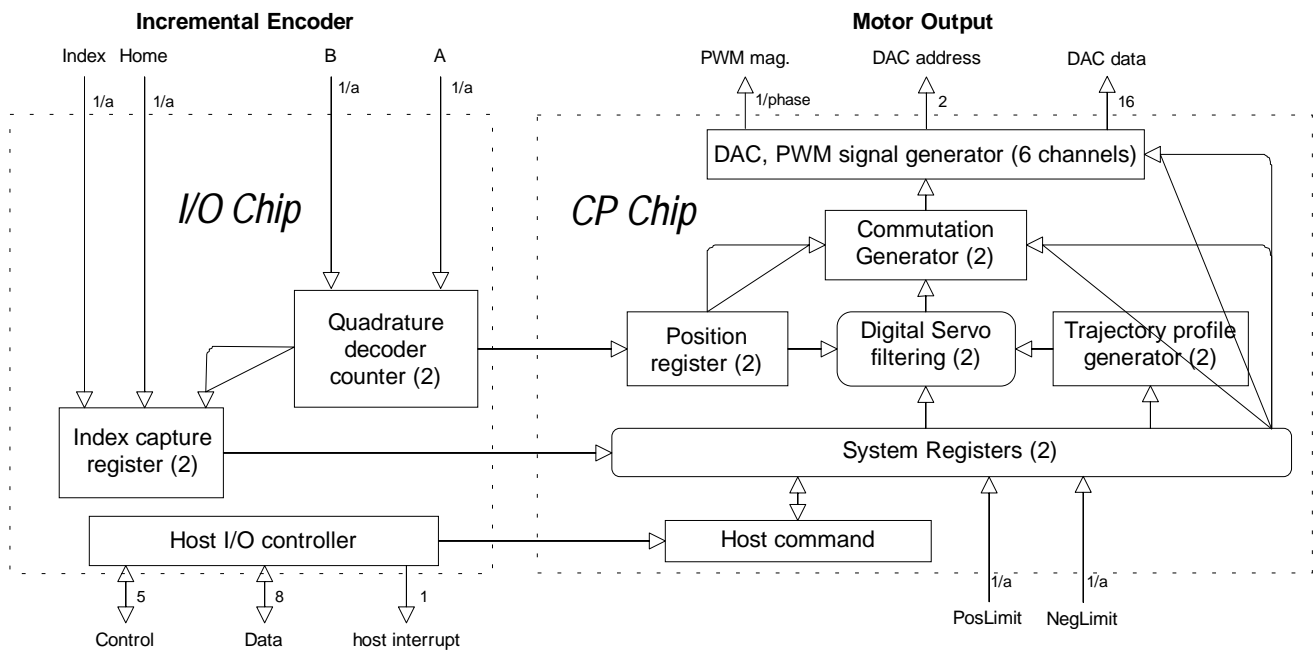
Incremental Encoder

Motor Output

Index Home B A

1/a 1/a 1/a 1/a

PWM mag. DAC address DAC data

1/phase 2 16

DAC, PWM signal generator (6 channels)

I/O Chip

CP Chip

Commutation Generator (2)

Quadrature decoder counter (2)

Position register (2)

Digital Servo filtering (2)

Trajectory profile generator (2)

Index capture register (2)

System Registers (2)

Host I/O controller

Host command

5 8 1

Control Data host interrupt

1/a 1/a

PosLimit NegLimit